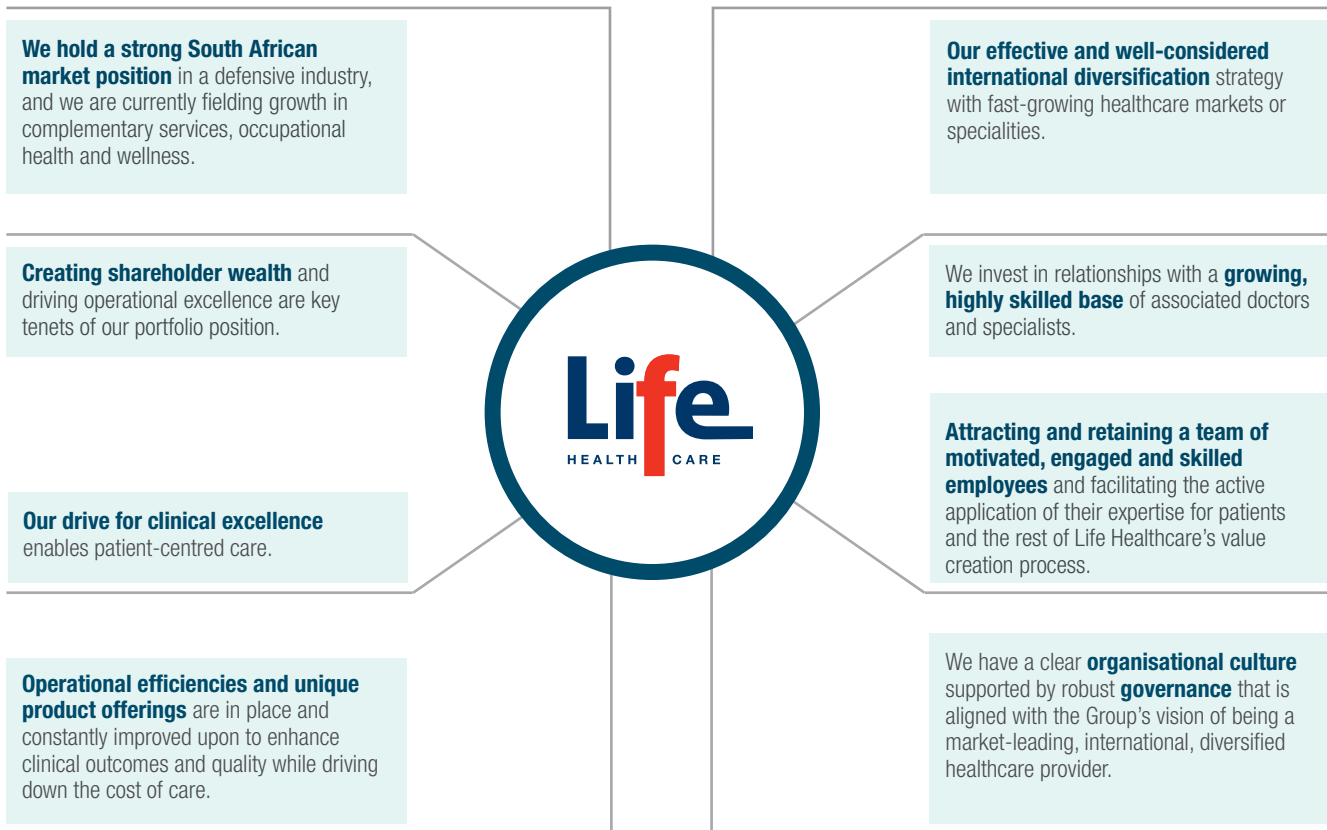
We hold a strong South African market position in a defensive industry, and we are currently fielding growth in complementary services, occupational health and wellness.

Creating shareholder wealth and driving operational excellence are key tenets of our portfolio position.

Our drive for clinical excellence enables patient-centred care.

Operational efficiencies and unique product offerings are in place and constantly improved upon to enhance clinical outcomes and quality while driving down the cost of care.

Life
HEALTH CARE

Our effective and well-considered international diversification strategy with fast-growing healthcare markets or specialities.

We invest in relationships with a growing, highly skilled base of associated doctors and specialists.

Attracting and retaining a team of motivated, engaged and skilled employees and facilitating the active application of their expertise for patients and the rest of Life Healthcare's value creation process.

We have a clear organisational culture supported by robust governance that is aligned with the Group's vision of being a market-leading, international, diversified healthcare provider.